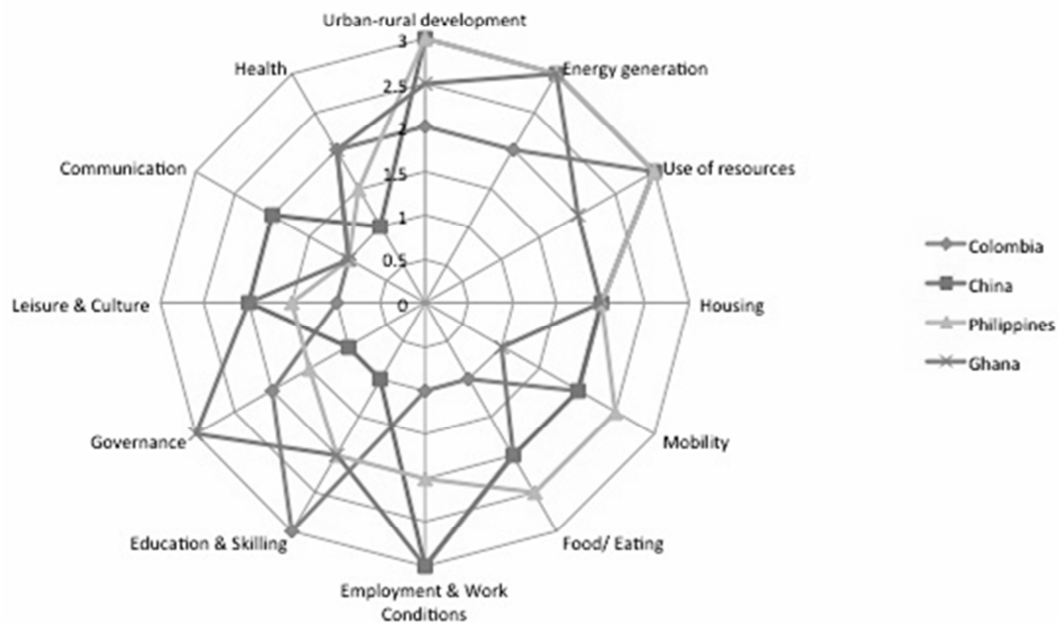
Urban-rural development
3
2.5
2
1.5
1
0.5
0
Energy generation
Use of resources
Housing
Mobility
Food/ Eating
Employment & Work Conditions
Education & Skilling
Governance
Leisure & Culture
Communication
Health

Colombia
China
Philippines
Ghana